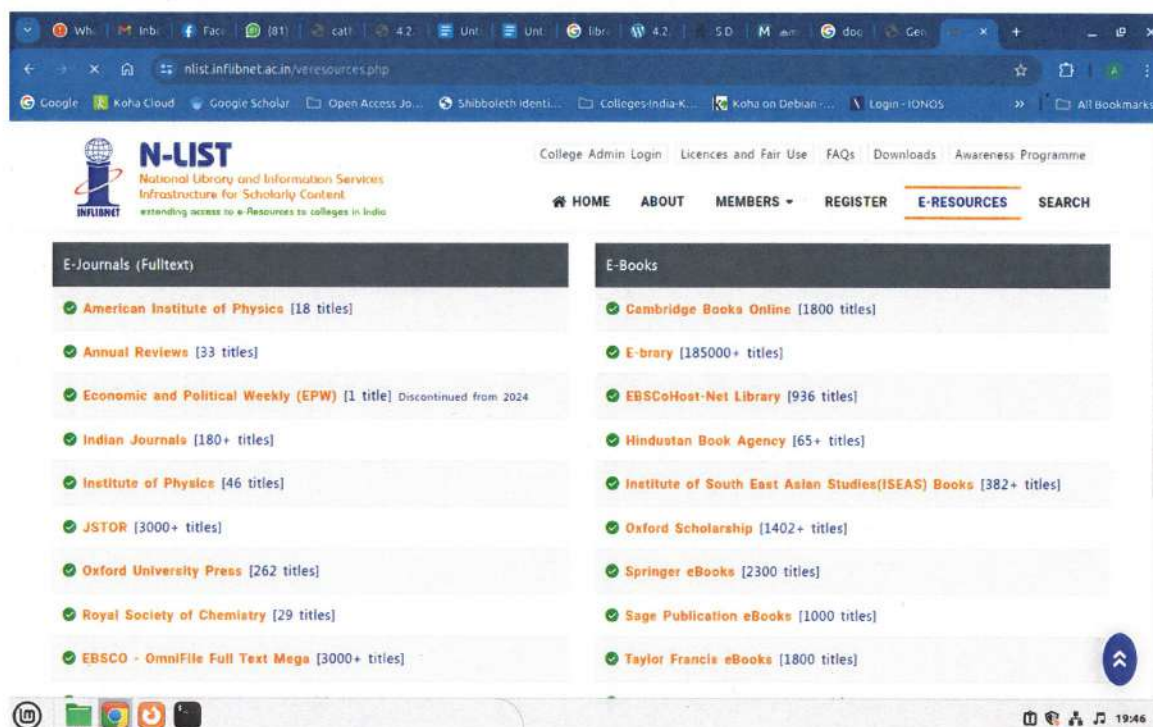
Wh | Inb | Face | (81) | cat | 4.2 | Unt | Unt | libr | 4.2 | SD | am | doc | Gen

nlist.inflibnet.ac.in/veresources.php

Google | Koha Cloud | Google Scholar | Open Access Jo... | Shibboleth Identi... | Colleges-India-K... | Koha on Debian -... | Login - IONOS | All Bookmarks

N-LIST
National Library and Information Services Infrastructure for Scholarly Content
extending access to e-Resources to colleges in India
INFLIBNET

College Admin Login | Licences and Fair Use | FAQs | Downloads | Awareness Programme

HOME | ABOUT | MEMBERS | REGISTER | E-RESOURCES | SEARCH

E-Journals (Fulltext)

American Institute of Physics [18 titles]

Annual Reviews [33 titles]

Economic and Political Weekly (EPW) [1 title] Discontinued from 2024

Indian Journals [180+ titles]

Institute of Physics [46 titles]

JSTOR [3000+ titles]

Oxford University Press [262 titles]

Royal Society of Chemistry [29 titles]

EBSCO - OmniFile Full Text Mega [3000+ titles]

E-Books

Cambridge Books Online [1800 titles]

E-brary [185000+ titles]

EBSCoHost-Net Library [936 titles]

Hindustan Book Agency [65+ titles]

Institute of South East Asian Studies(ISEAS) Books [382+ titles]

Oxford Scholarship [1402+ titles]

Springer eBooks [2300 titles]

Sage Publication eBooks [1000 titles]

Taylor Francis eBooks [1800 titles]

19:46